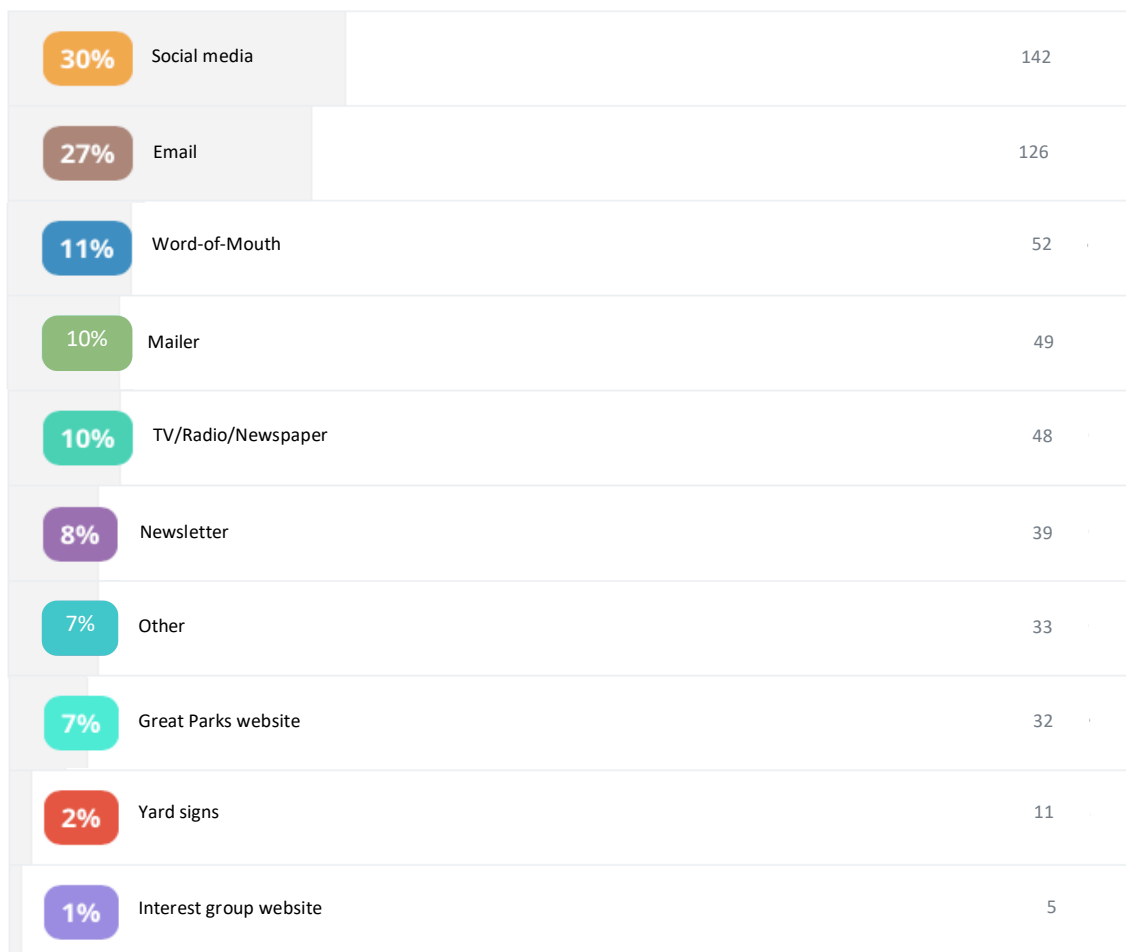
| | | |
|---|---|---|
| 30% | Social media | 142 |
| 27% | Email | 126 |
| 11% | Word-of-Mouth | 52 |
| 10% | Mailer | 49 |
| 10% | TV/Radio/Newspaper | 48 |
| 8% | Newsletter | 39 |
| 7% | Other | 33 |
| 7% | Great Parks website | 32 |
| 2% | Yard signs | 11 |
| 1% | Interest group website | 5 |